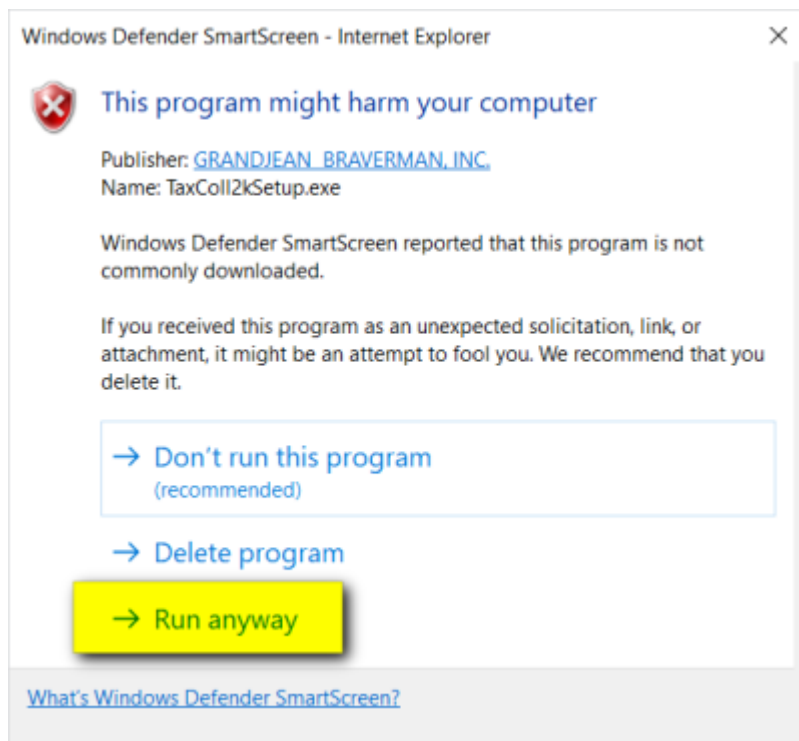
Windows Defender SmartScreen - Internet Explorer

×

This program might harm your computer

Publisher: GRANDJEAN_BRAVERMAN, INC.
Name: TaxColl2kSetup.exe

Windows Defender SmartScreen reported that this program is not commonly downloaded.

If you received this program as an unexpected solicitation, link, or attachment, it might be an attempt to fool you. We recommend that you delete it.

→ Don't run this program
(recommended)

→ Delete program

→ Run anyway

What's Windows Defender SmartScreen?